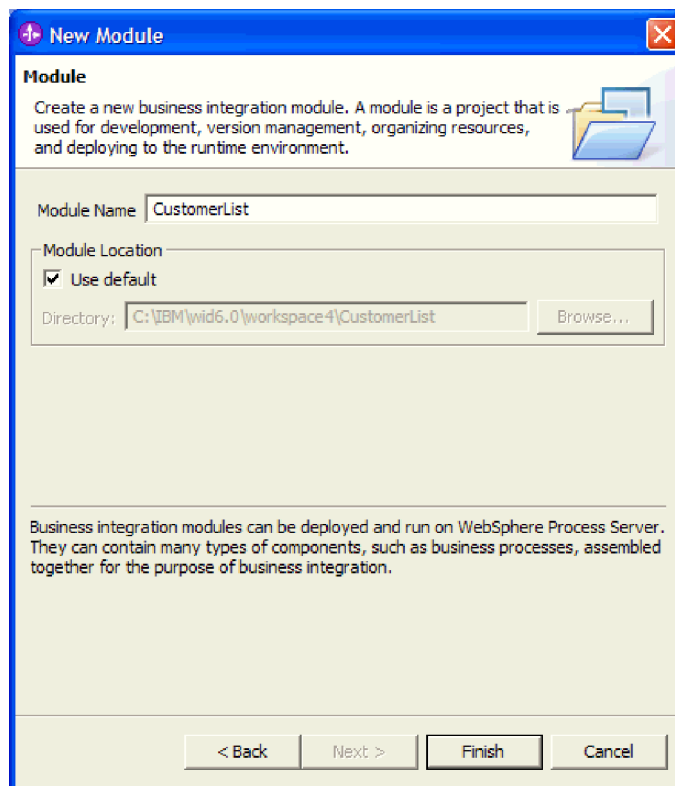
New Module

Module

Create a new business integration module. A module is a project that is used for development, version management, organizing resources, and deploying to the runtime environment.

Module Name CustomerList

Module Location

Use default

Directory: C:\IBM\wid6.0\workspace4\CustomerList

Browse...

Business integration modules can be deployed and run on WebSphere Process Server. They can contain many types of components, such as business processes, assembled together for the purpose of business integration.

< Back

Next >

Finish

Cancel